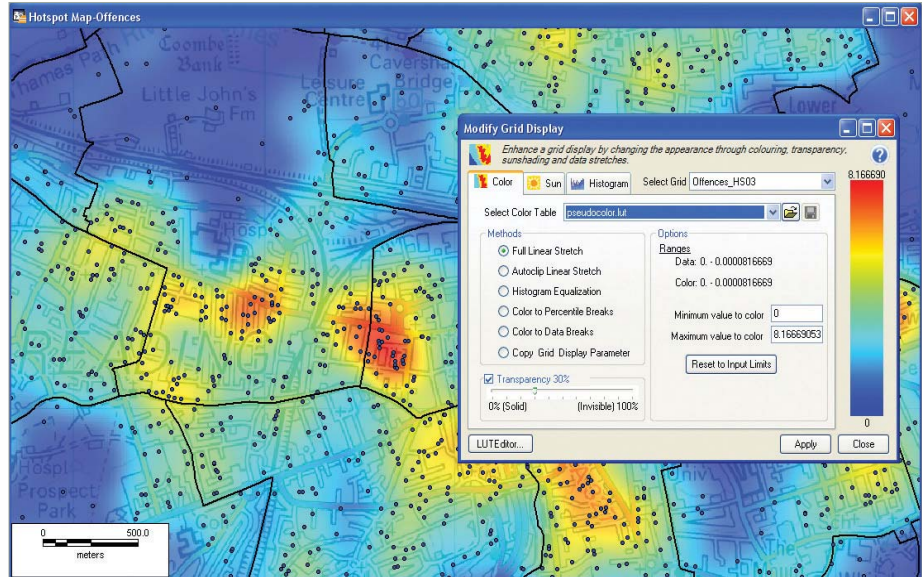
Hotspot Map-Offences

Coombe Bank
Thames Path
Little John's Fm
Leisure Centre
Caversham Bridge
Lower
Hosp
Prospect Park
Univ

Modify Grid Display

Enhance a grid display by changing the appearance through colouring, transparency, sunshading and data stretches.

Color | Sun | Histogram
Select Grid Offences_HS03

Select Color Table pseudocolor.lut

Methods
Full Linear Stretch
Autoclip Linear Stretch
Histogram Equalization
Color to Percentile Breaks
Color to Data Breaks
Copy Grid Display Parameter

Options
Ranges
Data: 0. - 0.0000816669
Color: 0. - 0.0000816669

Minimum value to color 0
Maximum value to color 8.16669053

Reset to Input Limits

Transparency 30%
0% (Solid) (Invisible) 100%

LUTEditor...
Apply
Close

8.166690
0

0 500.0
meters